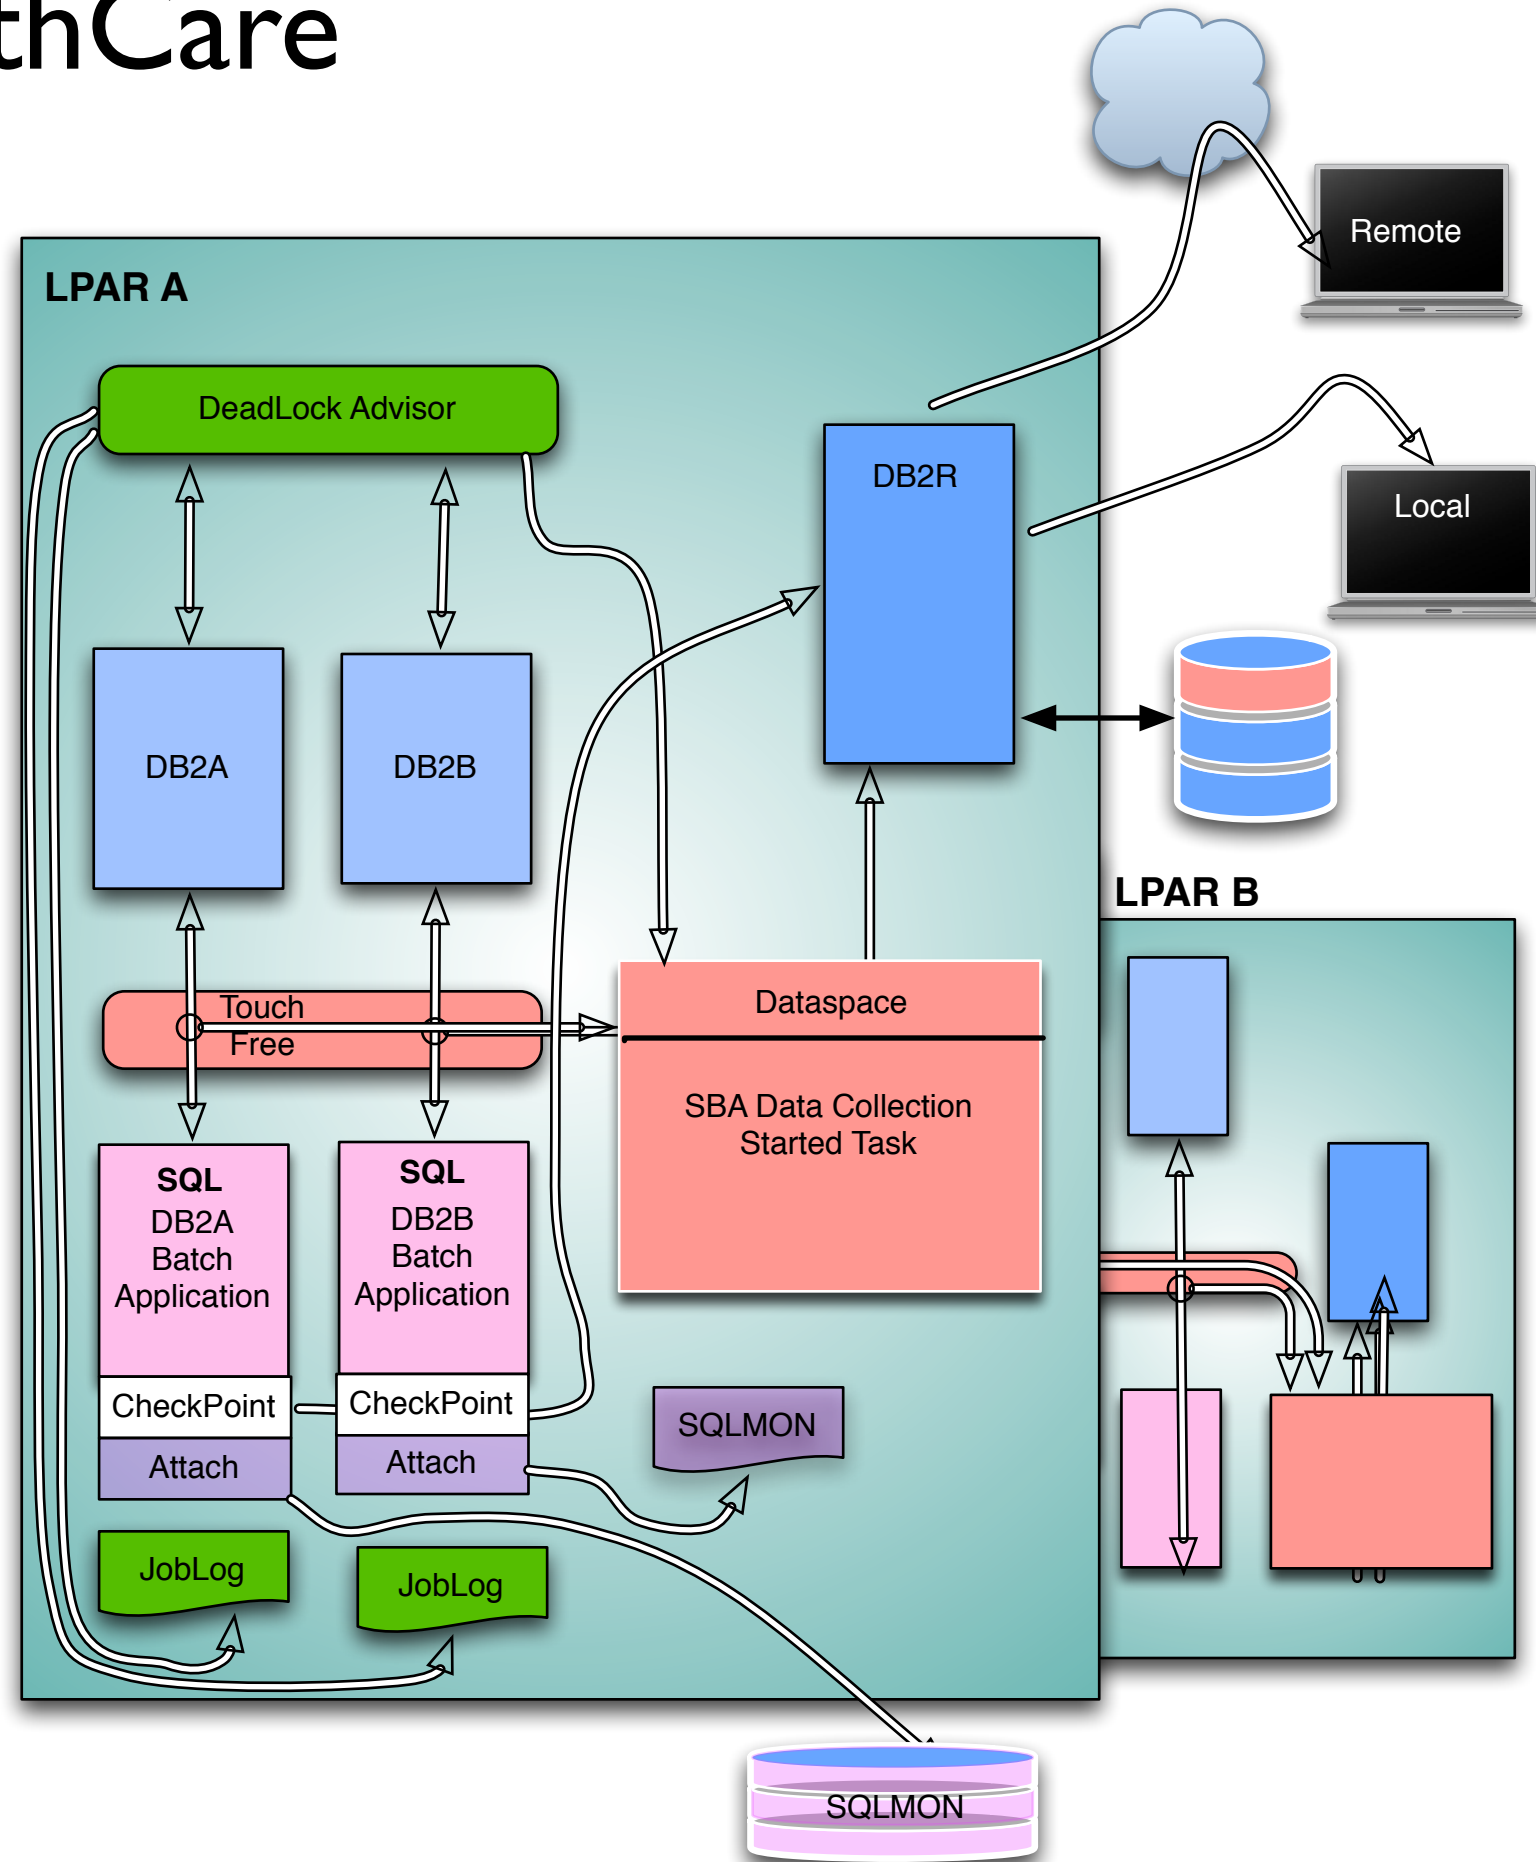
thCare

Remote

LPAR A

DeadLock Advisor

DB2R

Local

DB2A

DB2B

LPAR B

Touch Free

Dataspace

SBA Data Collection Started Task

SQL DB2A Batch Application

CheckPoint

Attach

SQL DB2B Batch Application

CheckPoint

Attach

SQLMON

JobLog

JobLog

SQLMON